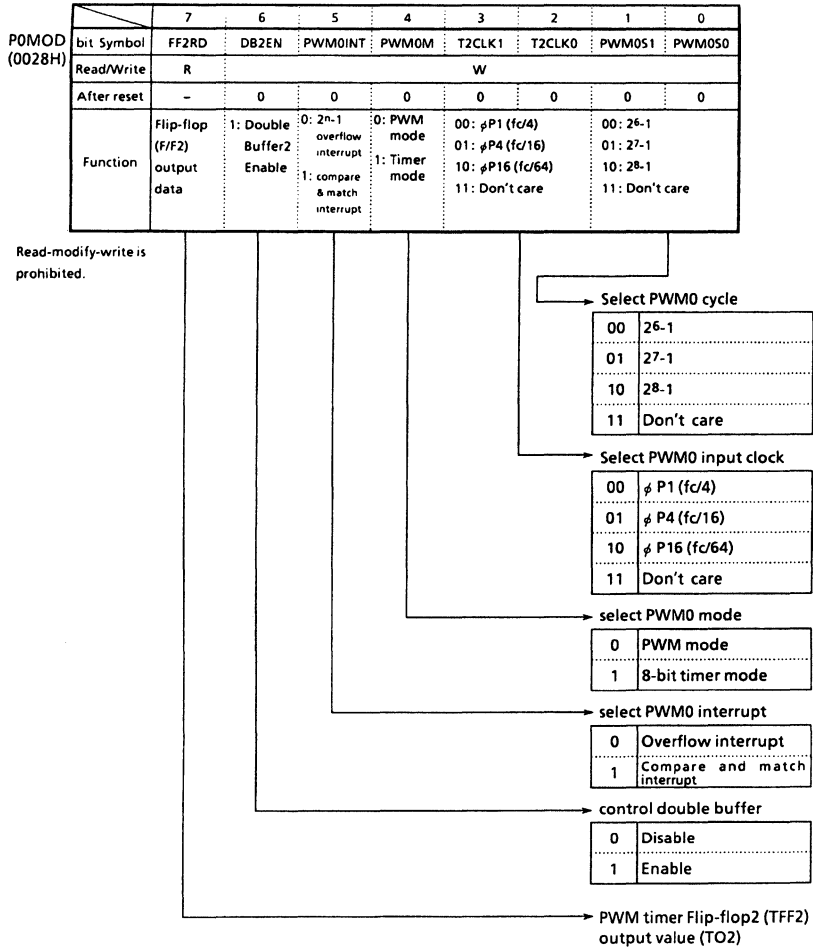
P0MOD (0028H)

| | 7 | 6 | 5 | 4 | 3 | 2 | 1 | 0 |
|---|---|---|---|---|---|---|---|---|
| bit Symbol | FF2RD | DB2EN | PWM0INT | PWM0M | T2CLK1 | T2CLK0 | PWM0S1 | PWM0S0 |
| Read/Write | R | W | | | | | | |
| After reset | – | 0 | 0 | 0 | 0 | 0 | 0 | 0 |
| Function | Flip-flop (F/F2) output data | 1: Double Buffer2 Enable | 0: $2^n$-1 overflow interrupt 1: compare & match interrupt | 0: PWM mode 1: Timer mode | 00: $\phi$P1 (fc/4) 01: $\phi$P4 (fc/16) 10: $\phi$P16 (fc/64) 11: Don't care | | 00: $2^6$-1 01: $2^7$-1 10: $2^8$-1 11: Don't care | |

Read-modify-write is prohibited.

Select PWM0 cycle

| 00 | $2^6$-1 |
|---|---|
| 01 | $2^7$-1 |
| 10 | $2^8$-1 |
| 11 | Don't care |

Select PWM0 input clock

| 00 | $\phi$ P1 (fc/4) |
|---|---|
| 01 | $\phi$ P4 (fc/16) |
| 10 | $\phi$ P16 (fc/64) |
| 11 | Don't care |

select PWM0 mode

| 0 | PWM mode |
|---|---|
| 1 | 8-bit timer mode |

select PWM0 interrupt

| 0 | Overflow interrupt |
|---|---|
| 1 | Compare and match interrupt |

control double buffer

| 0 | Disable |
|---|---|
| 1 | Enable |

PWM timer Flip-flop2 (TFF2) output value (TO2)